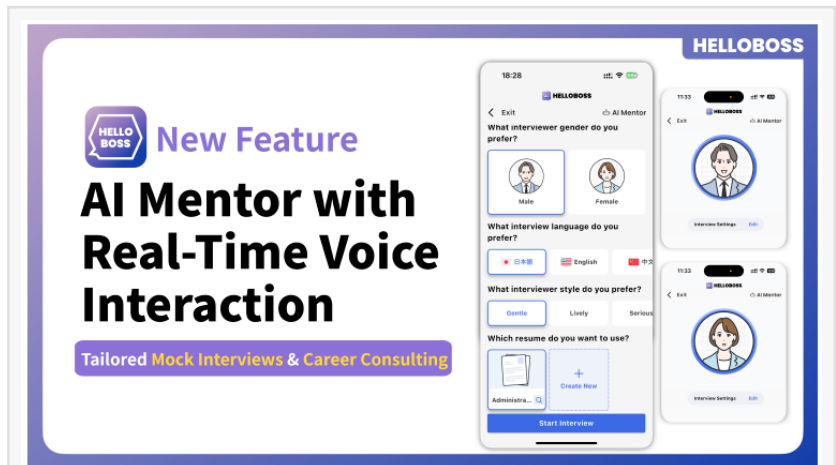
HELLOBOSS

HELLO BOSS

New Feature

AI Mentor with Real-Time Voice Interaction

Tailored Mock Interviews & Career Consulting

18:28

HELLOBOSS

Exit

AI Mentor

What interviewer gender do you prefer?

Male

Female

What interview language do you prefer?

日本語

English

中文

What interviewer style do you prefer?

Gentle

Lively

Serious

Which resume do you want to use?

Administra...

Create New

Start Interview

11:33

Exit

HELLOBOSS

AI Mentor

Interview Settings

Edit

11:33

Exit

HELLOBOSS

AI Mentor

Interview Settings

Edit